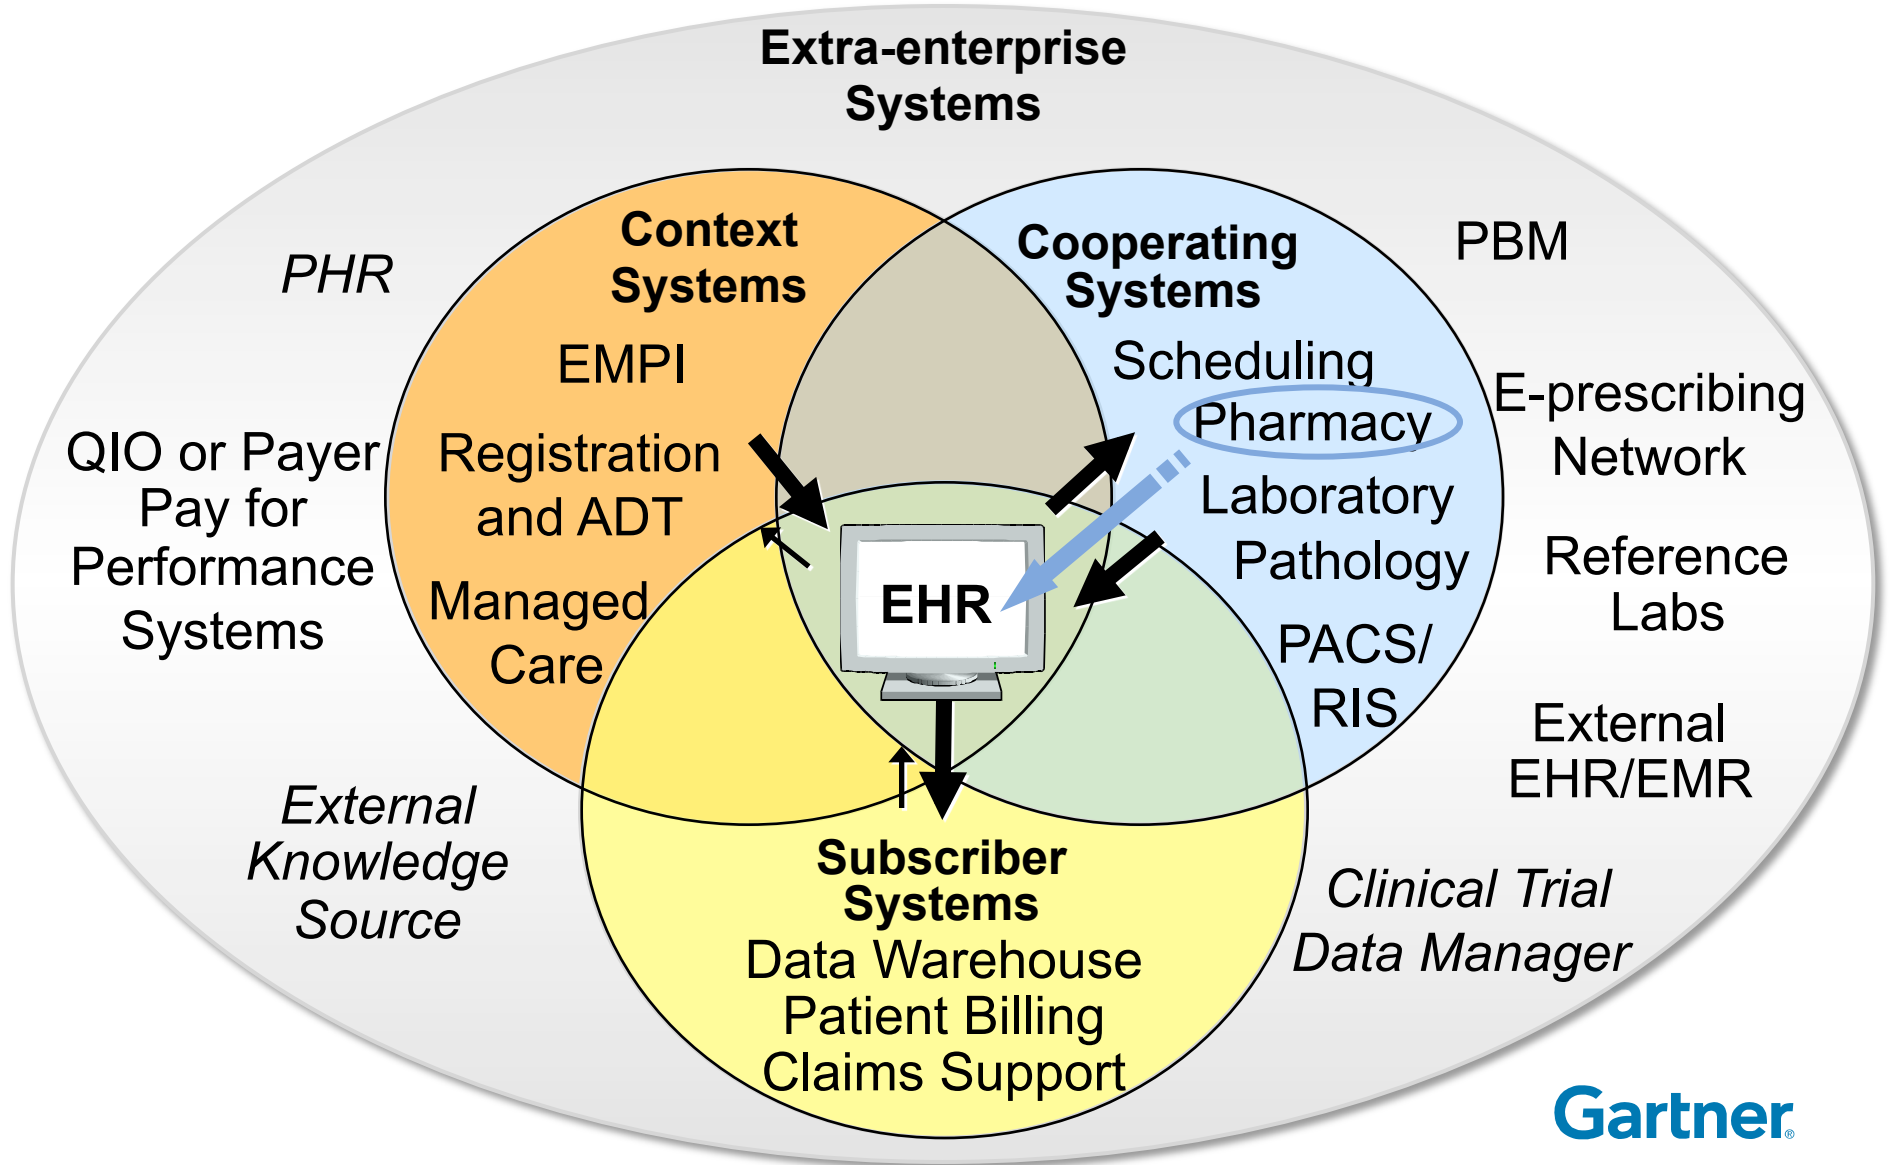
Extra-enterprise Systems

PHR

QIO or Payer Pay for Performance Systems

External Knowledge Source

Context Systems

EMPI

Registration and ADT

Managed Care

Cooperating Systems

Scheduling

Pharmacy

Laboratory

Pathology

PACS/ RIS

PBM

E-prescribing Network

Reference Labs

External EHR/EMR

Clinical Trial Data Manager

EHR

Subscriber Systems

Data Warehouse

Patient Billing

Claims Support

Gartner